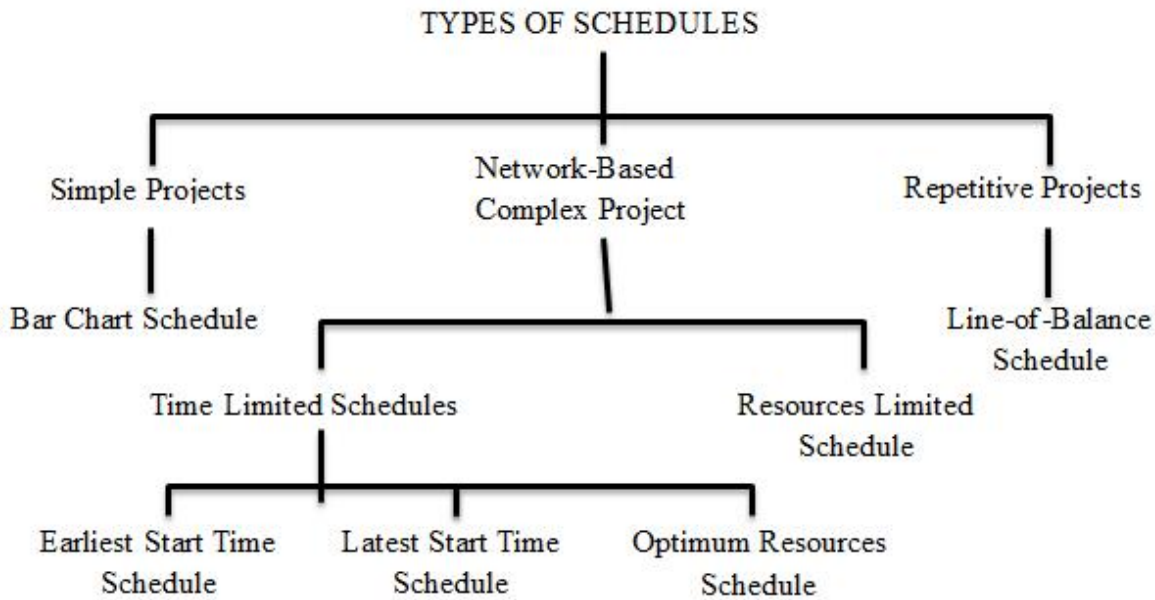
TYPES OF SCHEDULES

Simple Projects

Network-Based Complex Project

Repetitive Projects

Bar Chart Schedule

Line-of-Balance Schedule

Time Limited Schedules

Resources Limited Schedule

Earliest Start Time Schedule

Latest Start Time Schedule

Optimum Resources Schedule